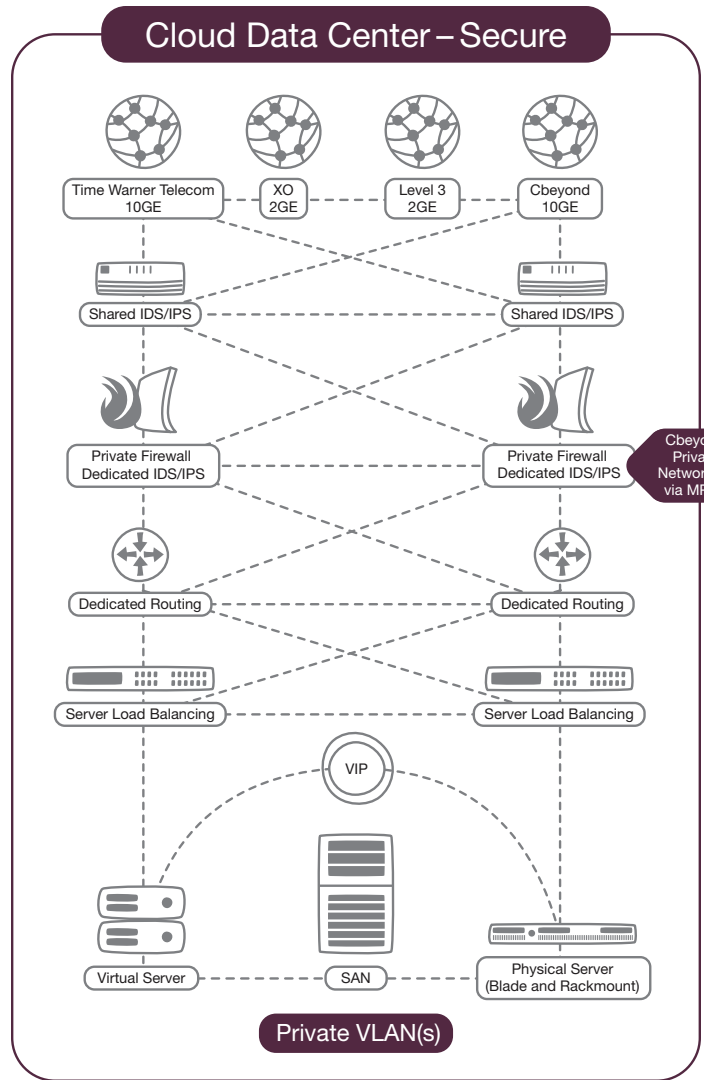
Cloud Data Center – Secure

Time Warner Telecom 10GE

XO 2GE

Level 3 2GE

Cbeyond 10GE

Shared IDS/IPS

Shared IDS/IPS

Private Firewall Dedicated IDS/IPS

Private Firewall Dedicated IDS/IPS

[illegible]

Dedicated Routing

Dedicated Routing

Server Load Balancing

Server Load Balancing

VIP

Virtual Server

SAN

Physical Server (Blade and Rackmount)

Private VLAN(s)